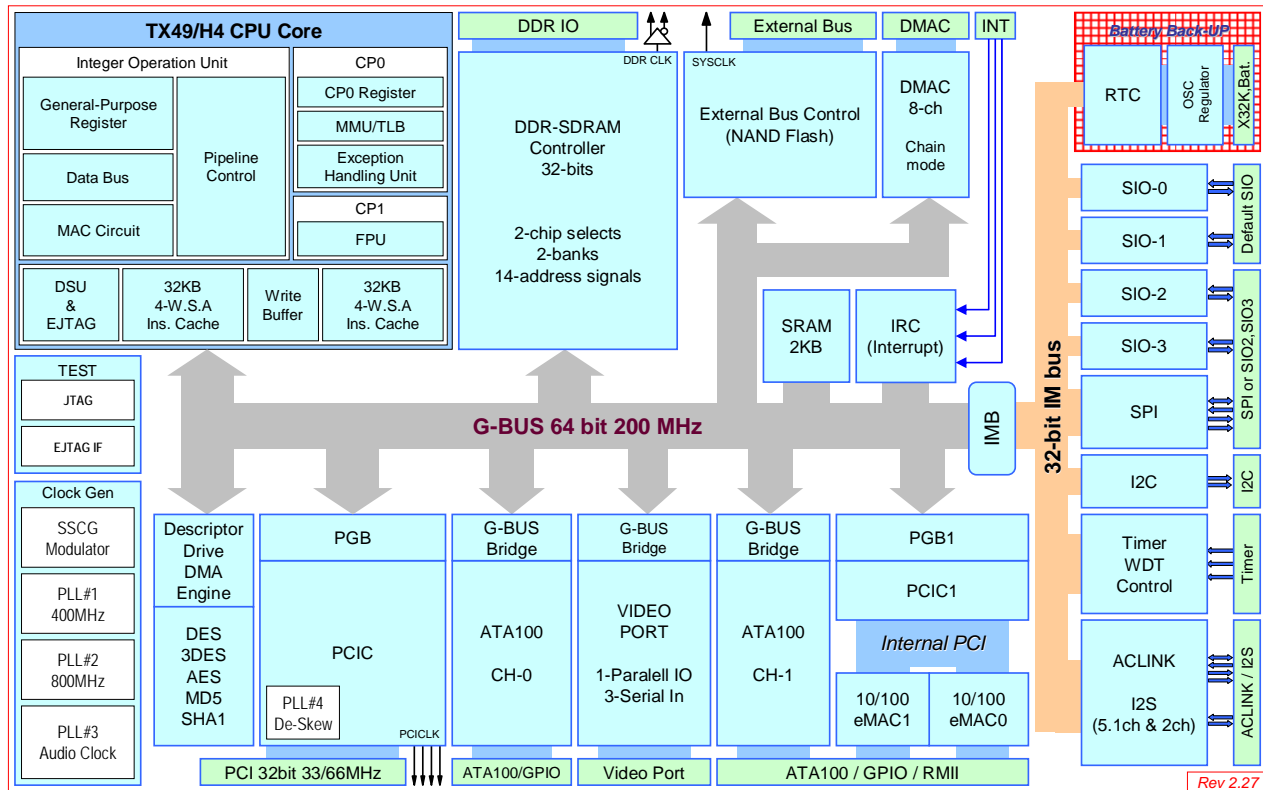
TX49/H4 CPU Core

Integer Operation Unit

General-Purpose Register

Data Bus

MAC Circuit

Pipeline Control

CP0

CP0 Register

MMU/TLB

Exception Handling Unit

CP1

FPU

DSU & EJTAG

32KB 4-W.S.A Ins. Cache

Write Buffer

32KB 4-W.S.A Ins. Cache

DDR IO

DDR CLK

DDR-SDRAM Controller 32-bits

2-chip selects
2-banks
14-address signals

SYSCLK

External Bus

External Bus Control (NAND Flash)

DMAC

DMAC 8-ch

Chain mode

INT

Battery Back-UP

RTC

OSC Regulator

X32K Bat.

SIO-0

SIO-1

Default SIO

SIO-2

SIO-3

SPI or SIO2,SIO3

SPI

I2C

I2C

Timer WDT Control

Timer

ACLINK

I2S (5.1ch & 2ch)

ACLINK / I2S

32-bit IM bus

IMB

SRAM 2KB

IRC (Interrupt)

TEST

JTAG

EJTAG IF

Clock Gen

SSCG Modulator

PLL#1 400MHz

PLL#2 800MHz

PLL#3 Audio Clock

G-BUS 64 bit 200 MHz

Descriptor Drive DMA Engine

DES
3DES
AES
MD5
SHA1

PGB

PCIC

PLL#4 De-Skew

PCICLK

G-BUS Bridge

ATA100

CH-0

G-BUS Bridge

VIDEO PORT

1-Paralell IO
3-Serial In

G-BUS Bridge

ATA100

CH-1

PGB1

PCIC1

Internal PCI

10/100 eMAC1

10/100 eMAC0

PCI 32bit 33/66MHz

ATA100/GPIO

Video Port

ATA100 / GPIO / RMII

Rev 2.27